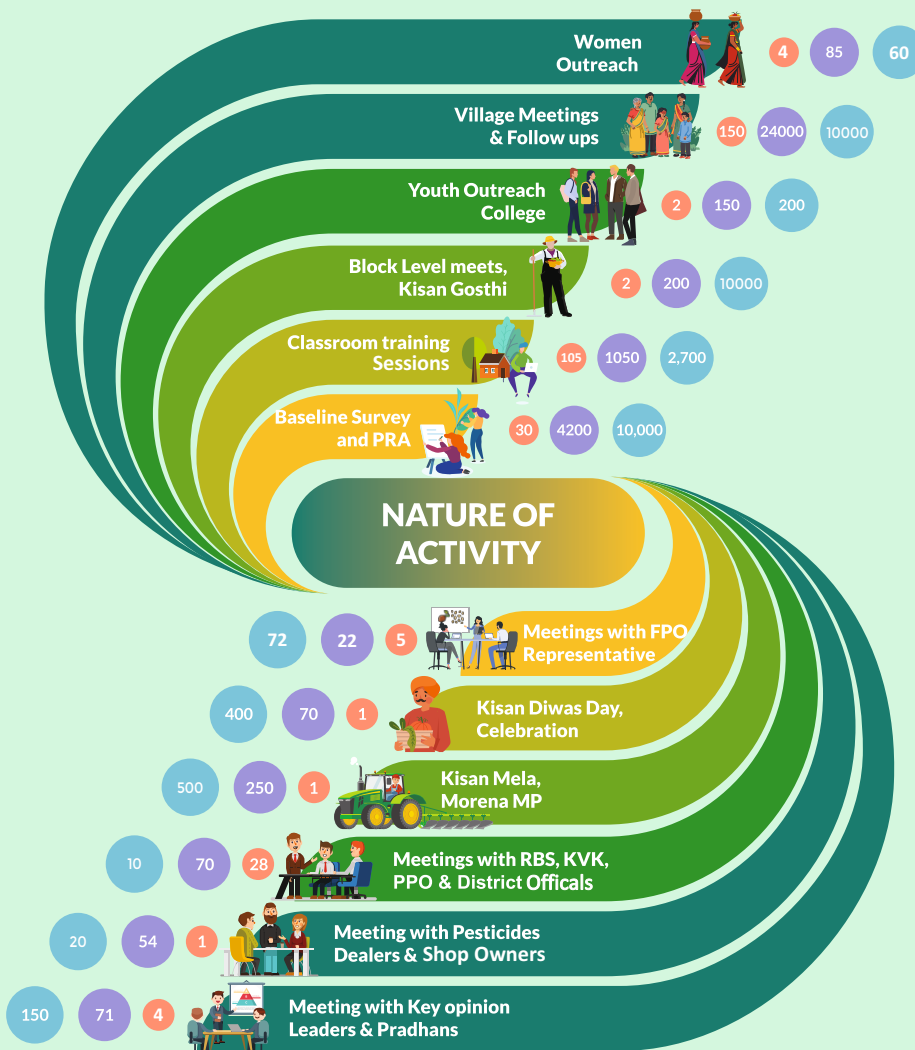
Women Outreach
4
85
60

Village Meetings & Follow ups
150
24000
10000

Youth Outreach College
2
150
200

Block Level meets, Kisan Gosthi
2
200
10000

Classroom training Sessions
105
1050
2,700

Baseline Survey and PRA
30
4200
10,000

NATURE OF ACTIVITY

72
22
5
Meetings with FPO Representative

400
70
1
Kisan Diwas Day, Celebration

500
250
1
Kisan Mela, Morena MP

10
70
28
Meetings with RBS, KVK, PPO & District Officals

20
54
1
Meeting with Pesticides Dealers & Shop Owners

150
71
4
Meeting with Key opinion Leaders & Pradhans